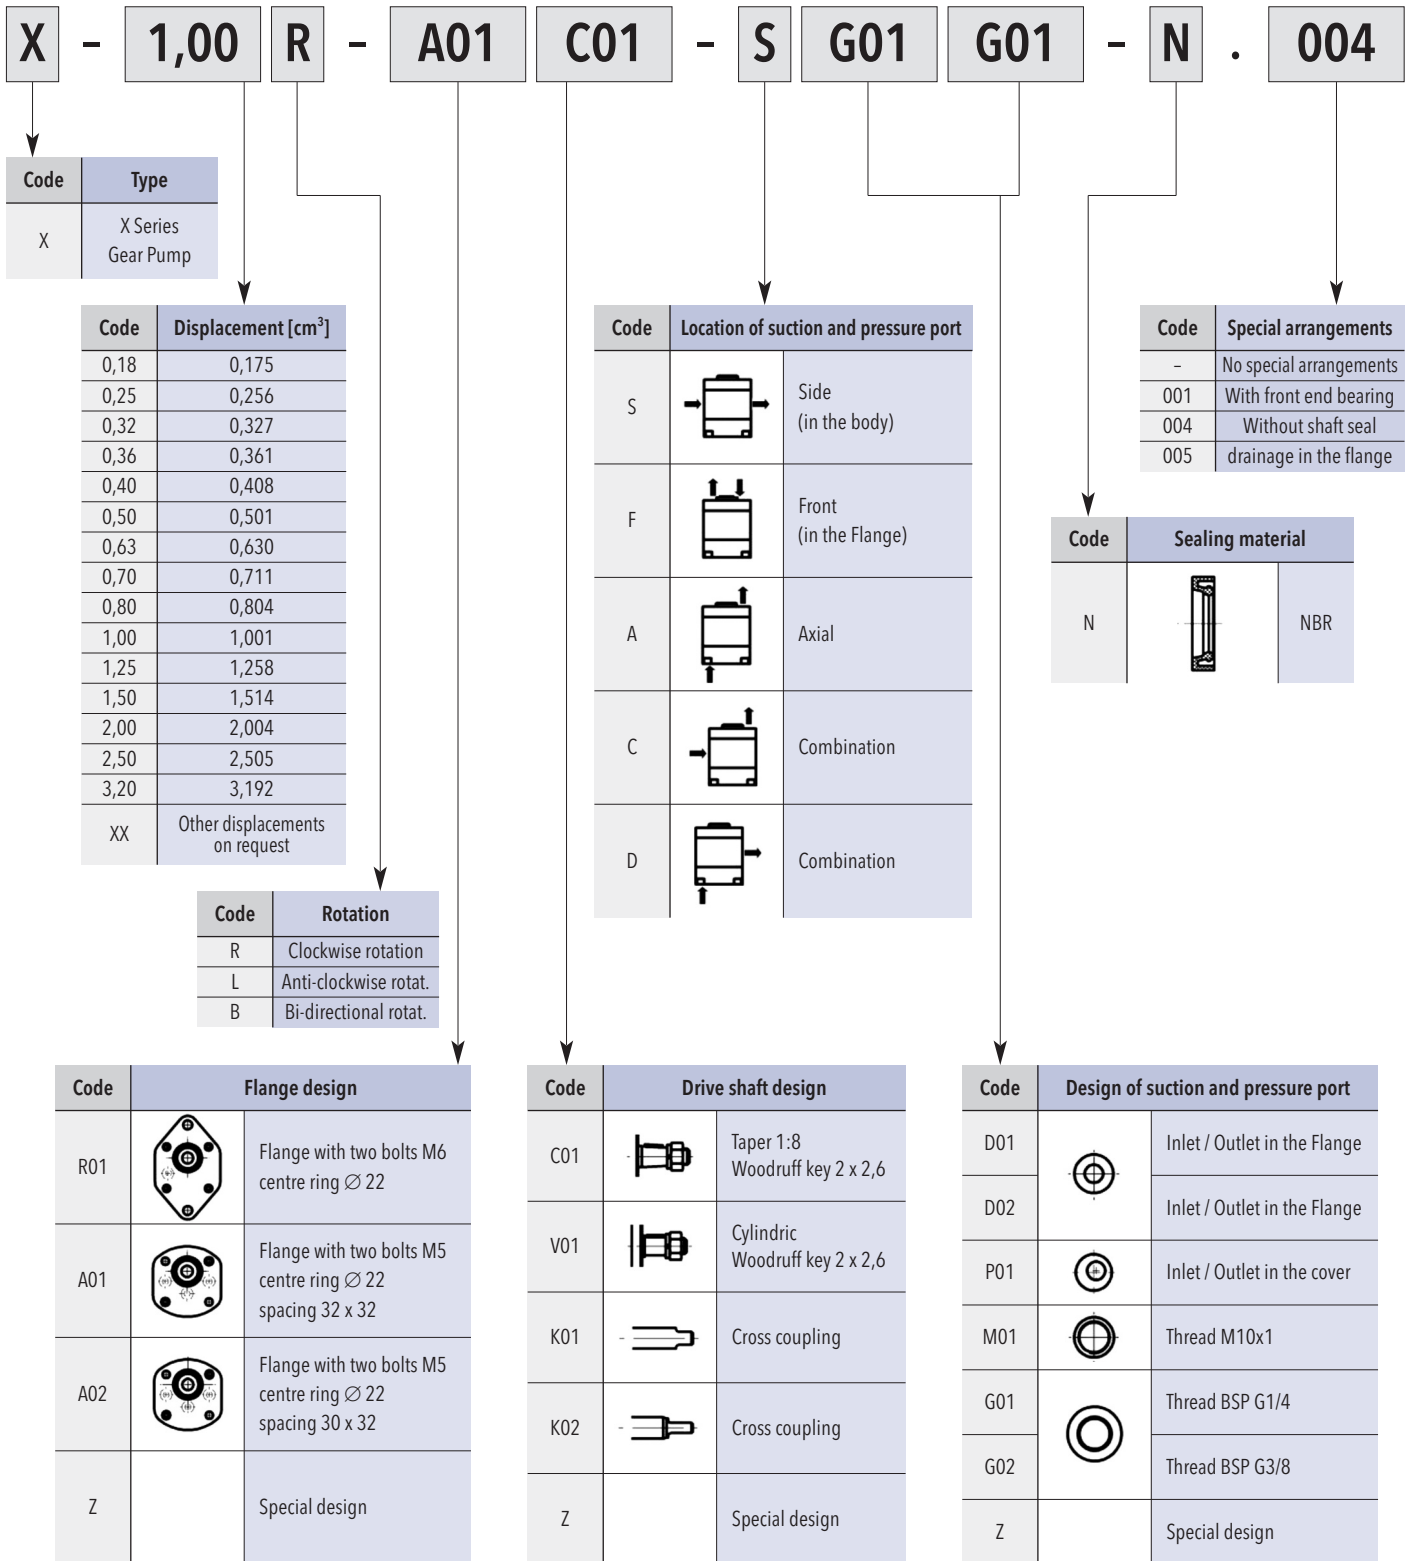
X - 1,00 R - A01 C01 - S G01 G01 - N . 004

| Code | Type |
|---|---|
| X | X Series Gear Pump |

| Code | Displacement [cm$^3$] |
|---|---|
| 0,18 | 0,175 |
| 0,25 | 0,256 |
| 0,32 | 0,327 |
| 0,36 | 0,361 |
| 0,40 | 0,408 |
| 0,50 | 0,501 |
| 0,63 | 0,630 |
| 0,70 | 0,711 |
| 0,80 | 0,804 |
| 1,00 | 1,001 |
| 1,25 | 1,258 |
| 1,50 | 1,514 |
| 2,00 | 2,004 |
| 2,50 | 2,505 |
| 3,20 | 3,192 |
| XX | Other displacements on request |

| Code | Rotation |
|---|---|
| R | Clockwise rotation |
| L | Anti-clockwise rotat. |
| B | Bi-directional rotat. |

| Code | Location of suction and pressure port |
|---|---|
| S | Side (in the body) |
| F | Front (in the Flange) |
| A | Axial |
| C | Combination |
| D | Combination |

| Code | Special arrangements |
|---|---|
| - | No special arrangements |
| 001 | With front end bearing |
| 004 | Without shaft seal |
| 005 | drainage in the flange |

| Code | Sealing material |
|---|---|
| N | NBR |

| Code | Flange design |
|---|---|
| R01 | Flange with two bolts M6 centre ring ∅ 22 |
| A01 | Flange with two bolts M5 centre ring ∅ 22 spacing 32 x 32 |
| A02 | Flange with two bolts M5 centre ring ∅ 22 spacing 30 x 32 |
| Z | Special design |

| Code | Drive shaft design |
|---|---|
| C01 | Taper 1:8 Woodruff key 2 x 2,6 |
| V01 | Cylindric Woodruff key 2 x 2,6 |
| K01 | Cross coupling |
| K02 | Cross coupling |
| Z | Special design |

| Code | Design of suction and pressure port |
|---|---|
| D01 | Inlet / Outlet in the Flange |
| D02 | Inlet / Outlet in the Flange |
| P01 | Inlet / Outlet in the cover |
| M01 | Thread M10x1 |
| G01 | Thread BSP G1/4 |
| G02 | Thread BSP G3/8 |
| Z | Special design |